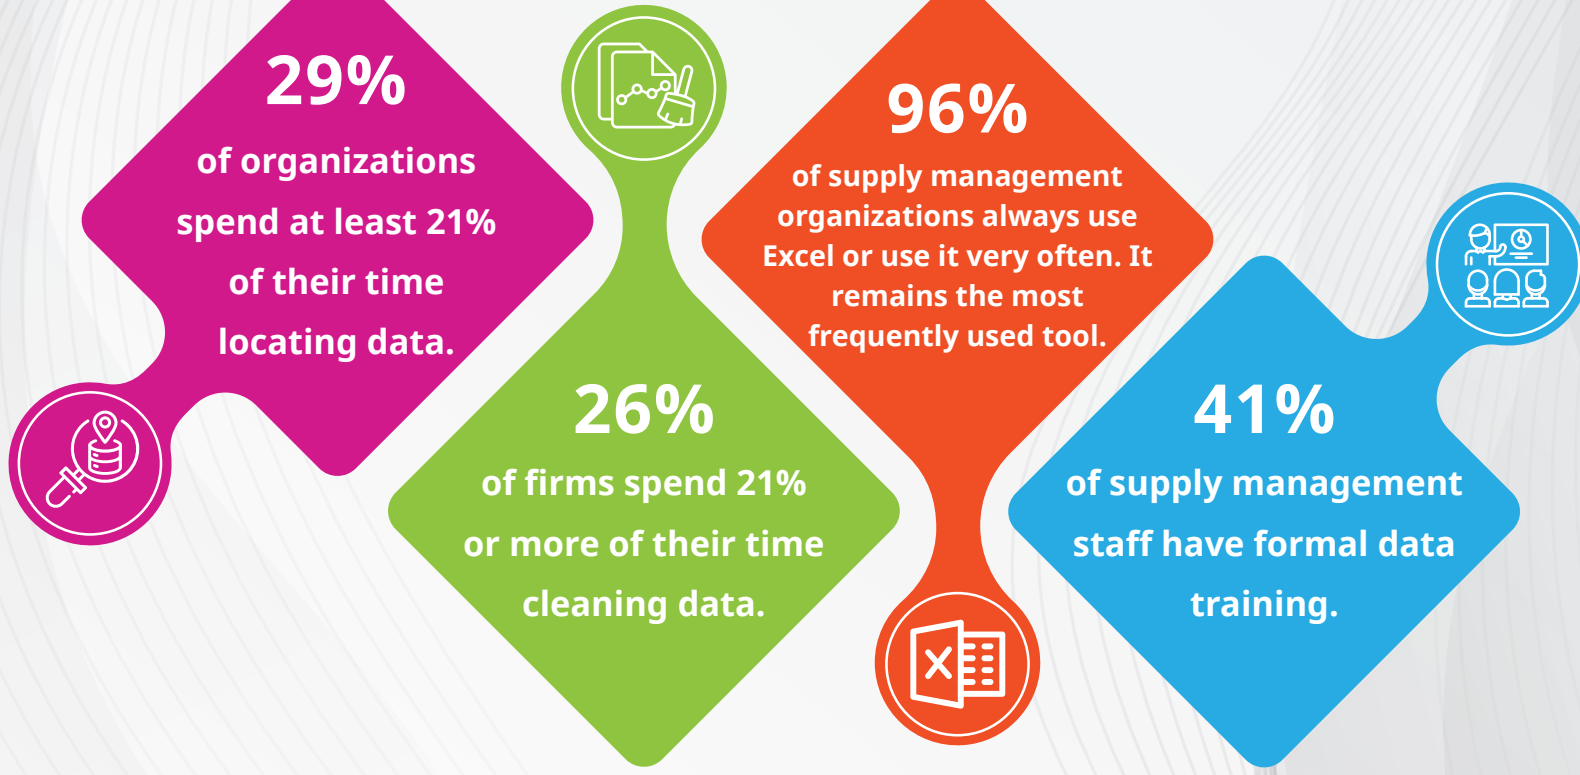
29%
of organizations spend at least 21% of their time locating data.

26%
of firms spend 21% or more of their time cleaning data.

96%
of supply management organizations always use Excel or use it very often. It remains the most frequently used tool.

41%
of supply management staff have formal data training.